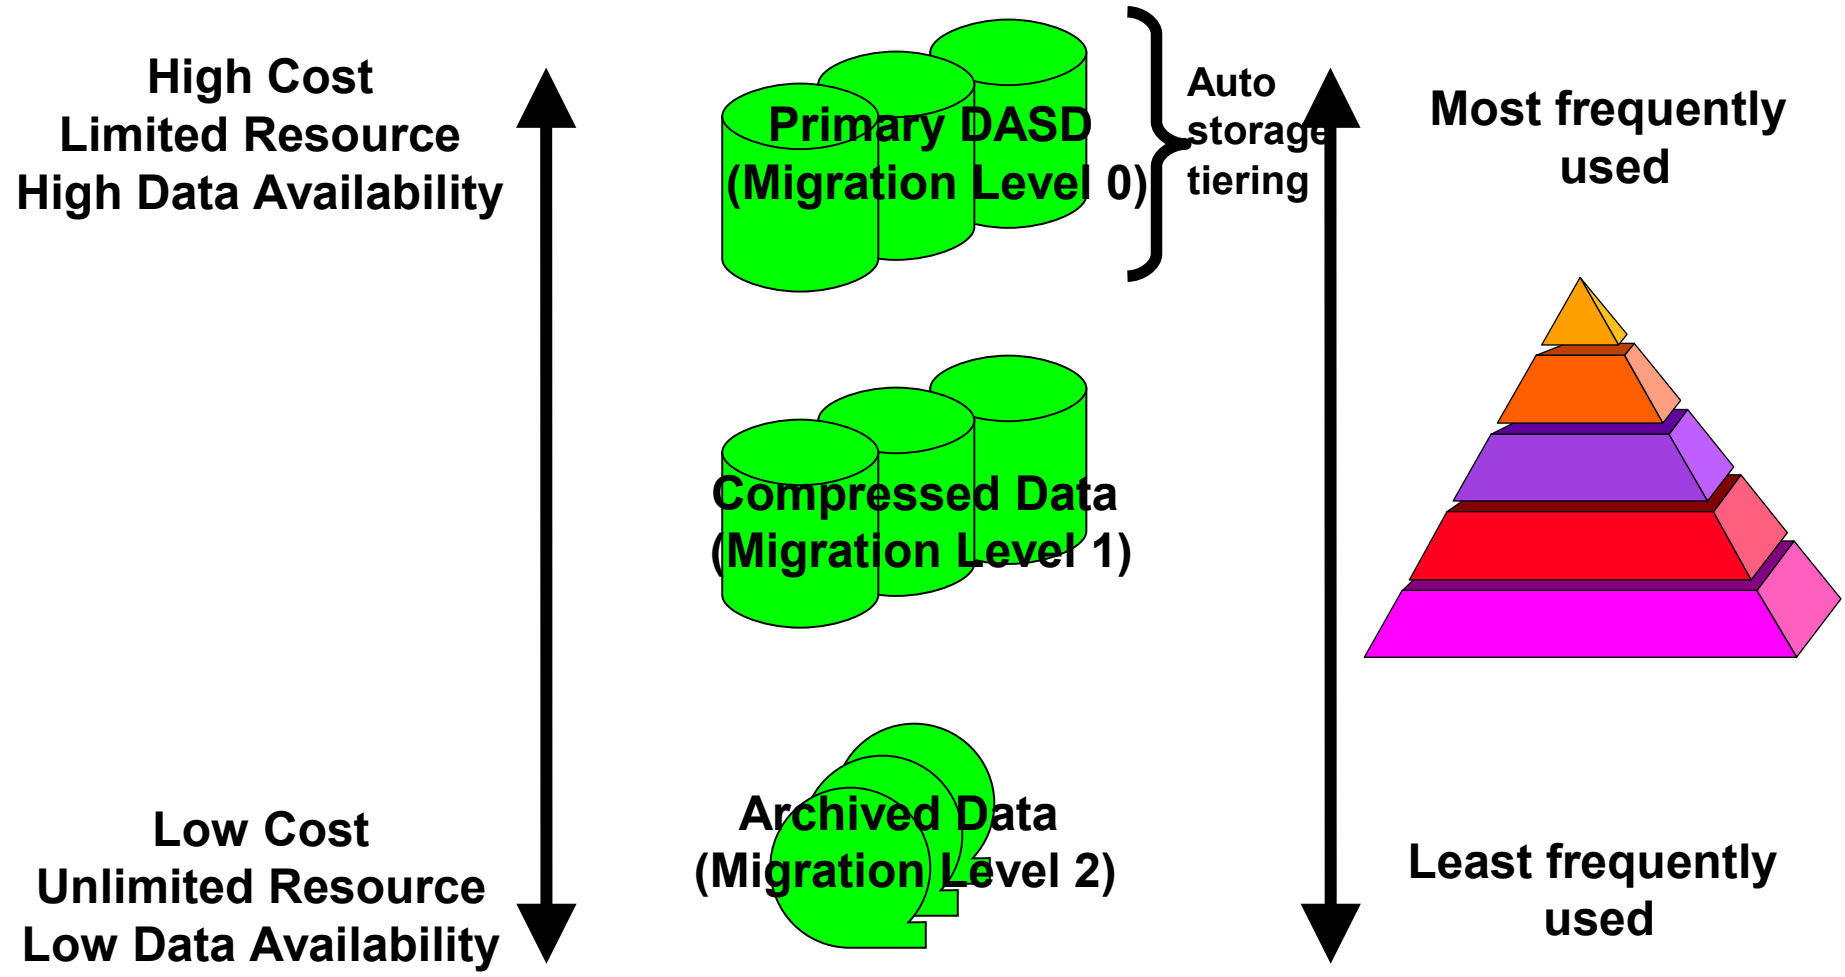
High Cost
Limited Resource
High Data Availability

Primary DASD
(Migration Level 0)

Auto
storage
tiering

Most frequently
used

Compressed Data
(Migration Level 1)

Archived Data
(Migration Level 2)

Low Cost
Unlimited Resource
Low Data Availability

Least frequently
used